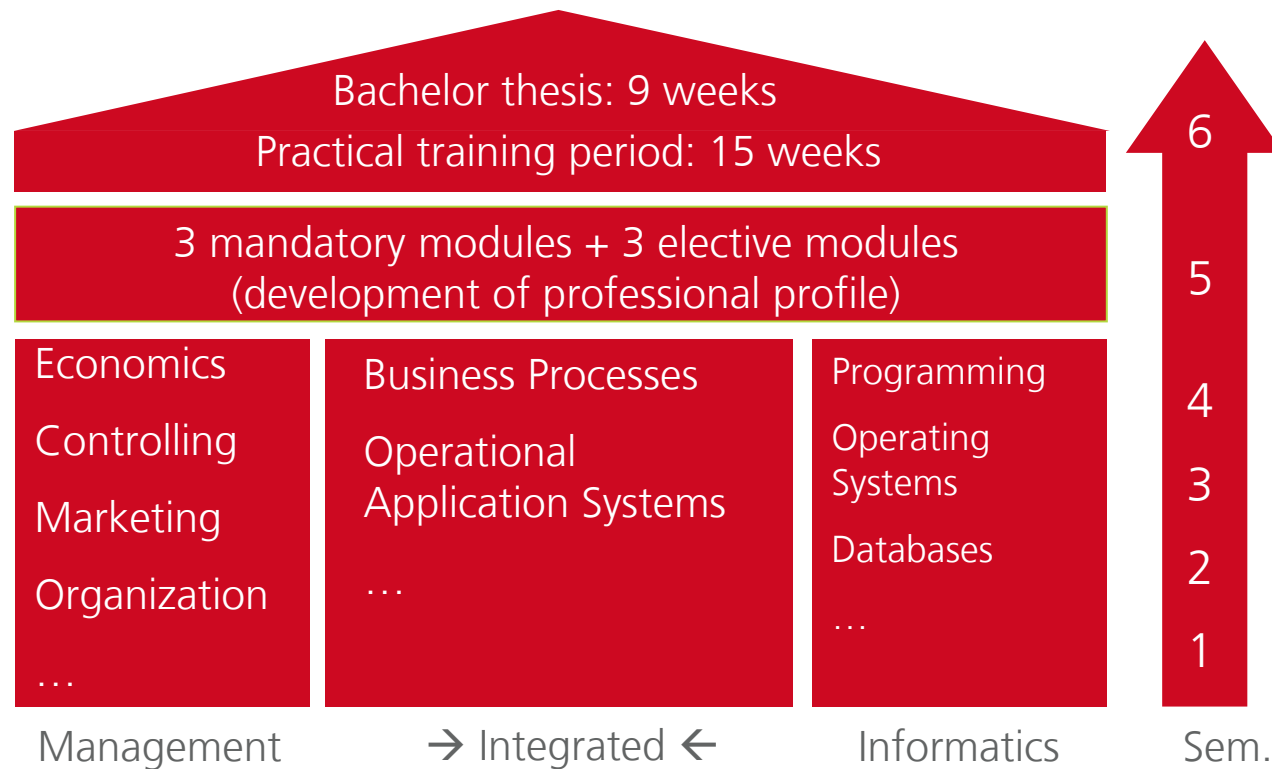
Bachelor thesis: 9 weeks
Practical training period: 15 weeks

3 mandatory modules + 3 elective modules
(development of professional profile)

Economics
Controlling
Marketing
Organization
…

Business Processes
Operational Application Systems
…

Programming
Operating Systems
Databases
…

6
5
4
3
2
1

Management
→ Integrated ←
Informatics
Sem.